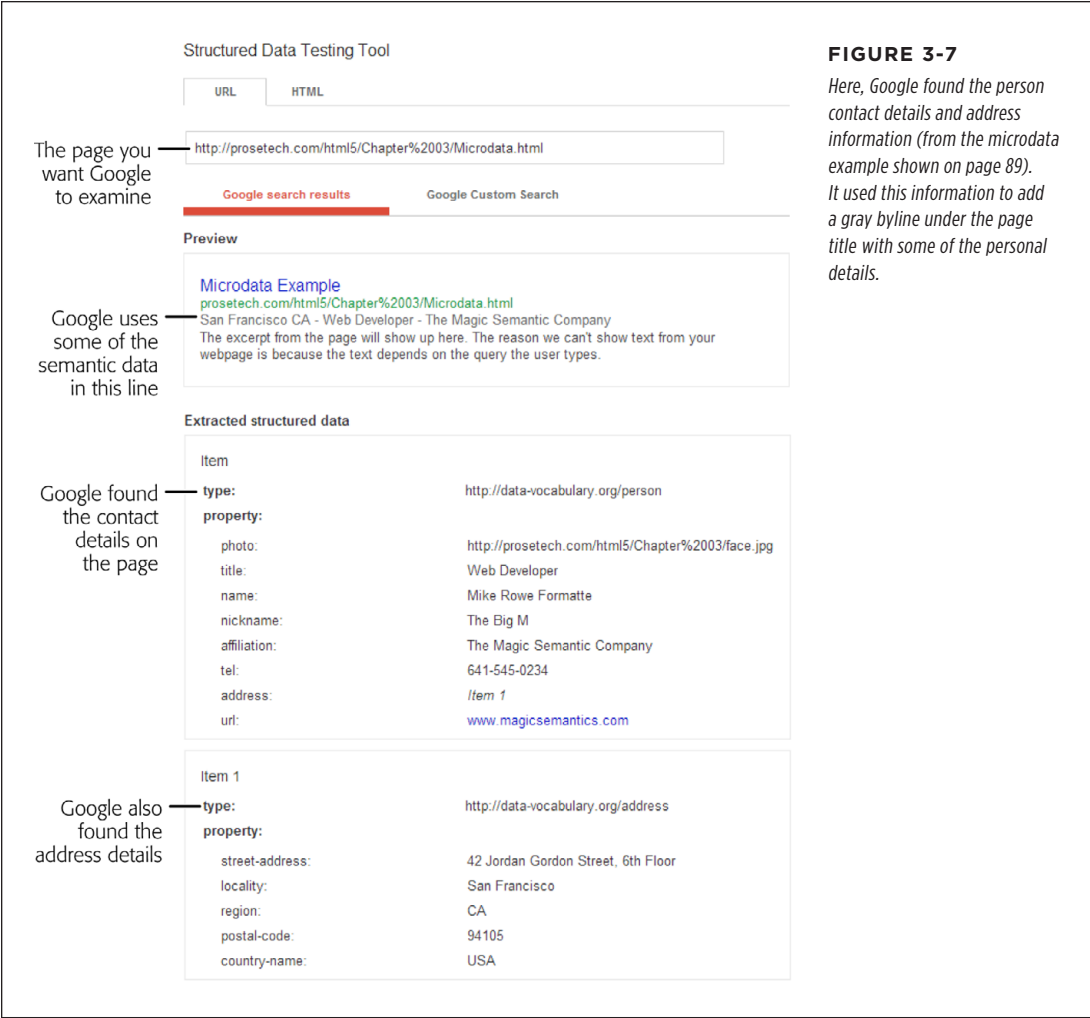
Structured Data Testing Tool

URL HTML

The page you want Google to examine

http://prosetech.com/html5/Chapter%2003/Microdata.html

Google search results Google Custom Search

Preview

Microdata Example
prosetech.com/html5/Chapter%2003/Microdata.html
San Francisco CA - Web Developer - The Magic Semantic Company
The excerpt from the page will show up here. The reason we can't show text from your webpage is because the text depends on the query the user types.

Google uses some of the semantic data in this line

Extracted structured data

Item

Google found the contact details on the page

| | |
|---|---|
| type: | http://data-vocabulary.org/person |
| property: | |
| photo: | http://prosetech.com/html5/Chapter%2003/face.jpg |
| title: | Web Developer |
| name: | Mike Rowe Formatte |
| nickname: | The Big M |
| affiliation: | The Magic Semantic Company |
| tel: | 641-545-0234 |
| address: | Item 1 |
| url: | www.magicsemantics.com |

Item 1

Google also found the address details

| | |
|---|---|
| type: | http://data-vocabulary.org/address |
| property: | |
| street-address: | 42 Jordan Gordon Street, 6th Floor |
| locality: | San Francisco |
| region: | CA |
| postal-code: | 94105 |
| country-name: | USA |

FIGURE 3-7

Here, Google found the person contact details and address information (from the microdata example shown on page 89). It used this information to add a gray byline under the page title with some of the personal details.